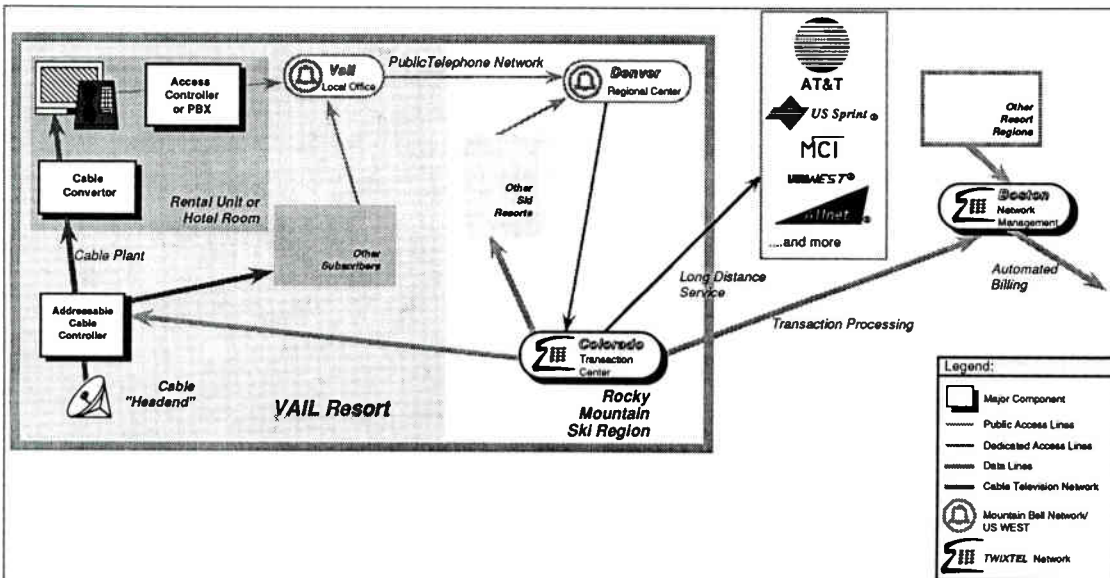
Access Controller or PBX

Vail Local Office

PublicTelephone Network

Denver Regional Center

AT&T

US Sprint

MCI

USWEST

allnet

...and more

Other Resort Regions

Boston Network Management

Automated Billing

Cable Convertor

Rental Unit or Hotel Room

Other Ski Resorts

Cable Plant

Other Subscribers

Long Distance Service

Addressable Cable Controller

Transaction Processing

Colorado Transaction Center

Cable "Headend"

VAIL Resort

Rocky Mountain Ski Region

Legend:

Major Component

Public Access Lines

Dedicated Access Lines

Data Lines

Cable Television Network

Mountain Bell Network/ US WEST

TWIXTEL Network